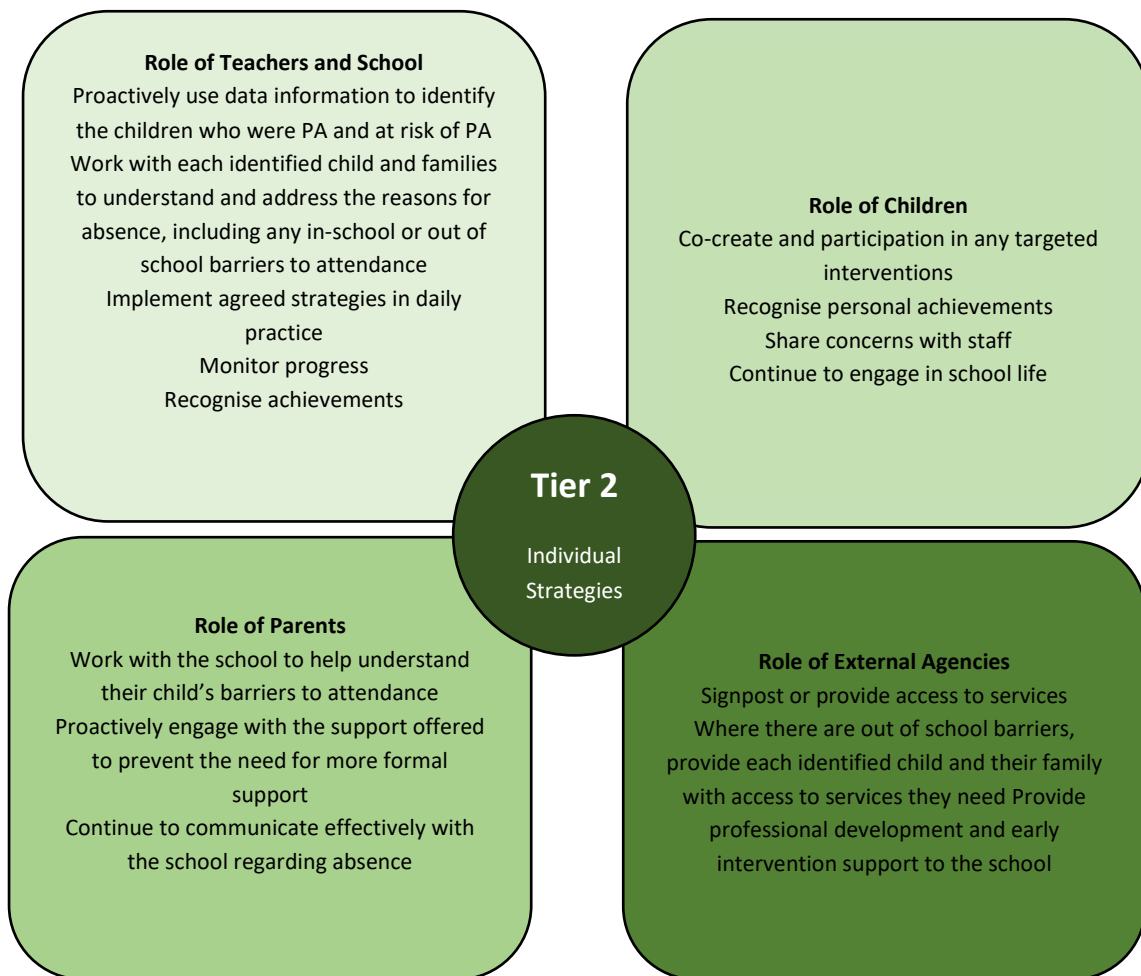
**Role of Teachers and School**
Proactively use data information to identify the children who were PA and at risk of PA
Work with each identified child and families to understand and address the reasons for absence, including any in-school or out of school barriers to attendance
Implement agreed strategies in daily practice
Monitor progress
Recognise achievements

**Role of Children**
Co-create and participation in any targeted interventions
Recognise personal achievements
Share concerns with staff
Continue to engage in school life

**Tier 2**
Individual Strategies

**Role of Parents**
Work with the school to help understand their child's barriers to attendance
Proactively engage with the support offered to prevent the need for more formal support
Continue to communicate effectively with the school regarding absence

**Role of External Agencies**
Signpost or provide access to services
Where there are out of school barriers, provide each identified child and their family with access to services they need Provide professional development and early intervention support to the school